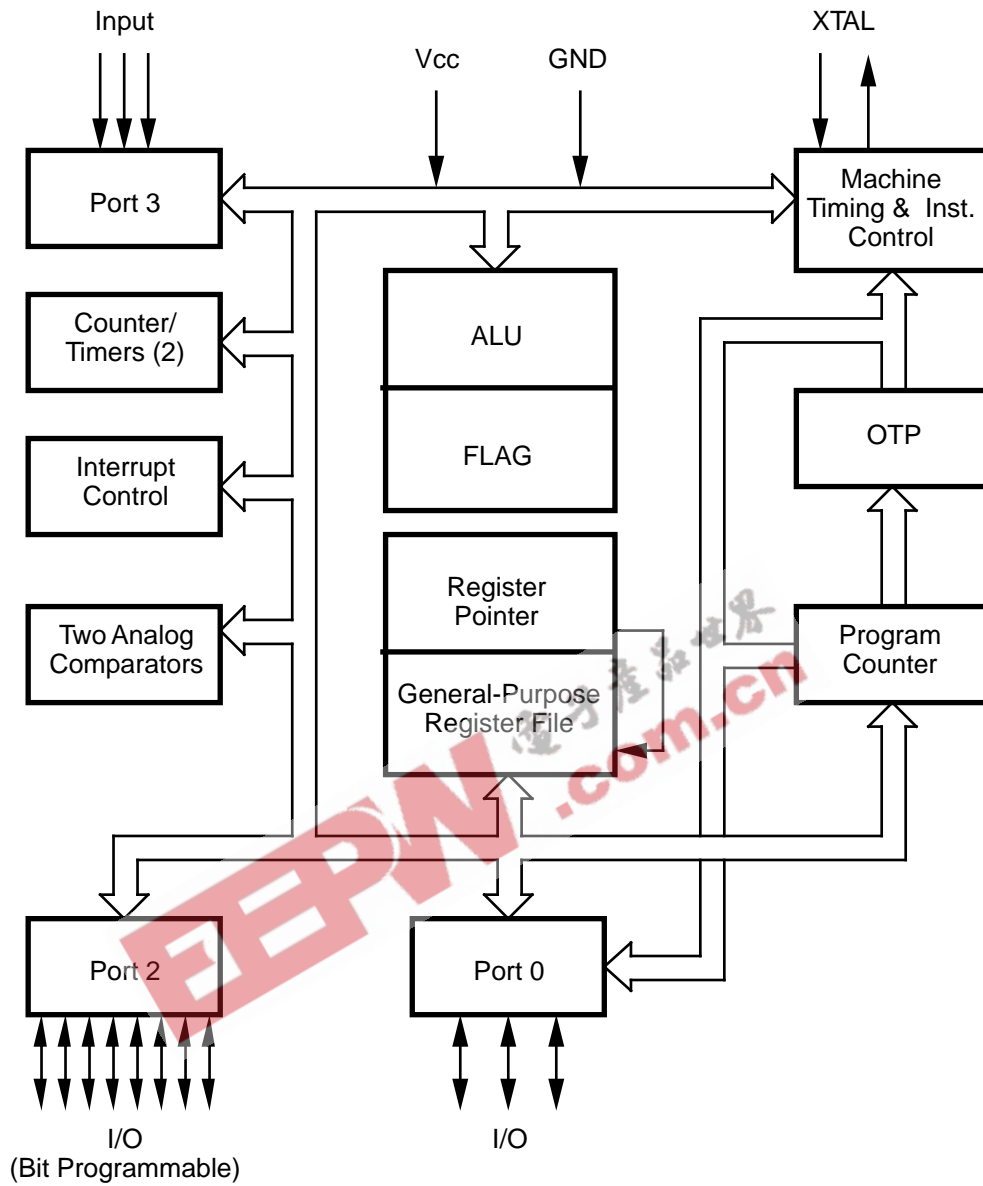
Input

Vcc

GND

XTAL

Port 3

Machine Timing & Inst. Control

ALU

FLAG

Counter/ Timers (2)

Interrupt Control

OTP

Register Pointer

General-Purpose Register File

Two Analog Comparators

Program Counter

Port 2

Port 0

I/O (Bit Programmable)

I/O

EEPW.com.cn